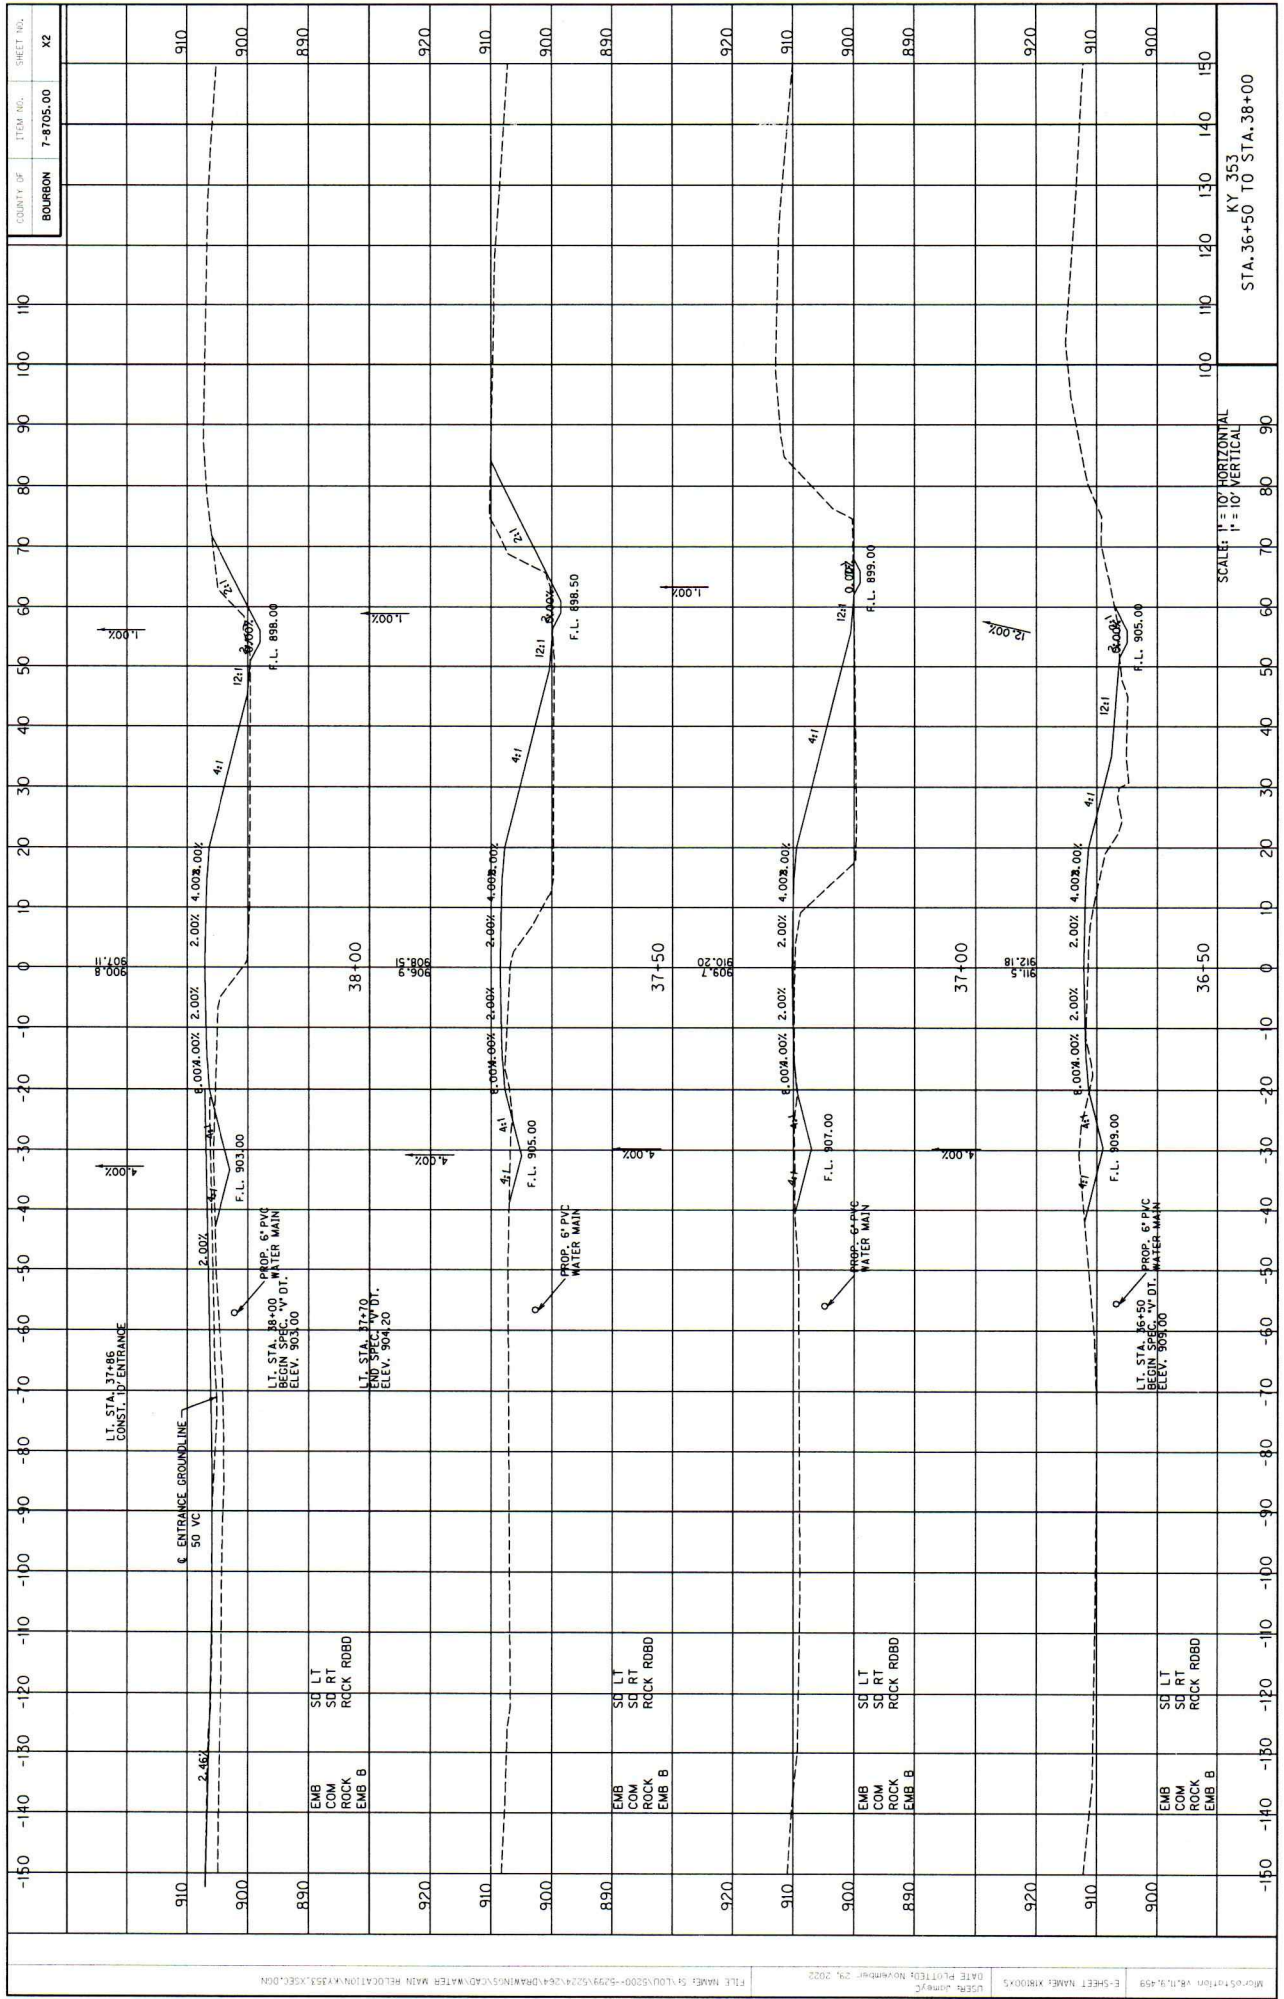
| COUNTY OF | ITEM NO. | SHEET NO. |
|---|---|---|
| BOURBON | 7-8705.00 | X2 |

KY 353
STA. 36+50 TO STA. 38+00

SCALE: 1" = 10' HORIZONTAL
1" = 10' VERTICAL

-150 -140 -130 -120 -110 -100 -90 -80 -70 -60 -50 -40 -30 -20 -10 0 10 20 30 40 50 60 70 80 90 100 110 120 130 140 150

910
900
890

℄ ENTRANCE GROUNDLINE
50 VC

LT. STA. 37+86
CONST. 10' ENTRANCE

2.46%

LT. STA. 38+00
BEGIN SPEC. "V" DT.
ELEV. 903.00

PROP. 6" PVC
WATER MAIN

F.L. 903.00

4.00%
1.00%

2.00% 8.00% 4.00% 2.00% 2.00% 4.00% 2.00%
4:1 4:1 4:1 12:1 8.00% 2:1

907.11
900.8

F.L. 898.00

EMB
COM
ROCK
EMB B

SD LT
SD RT
ROCK RDBD

38+00

920
910
900
890

LT. STA. 37+70
END SPEC. "V" DT.
ELEV. 904.20

4.00%
1.00%

908.51
906.9

PROP. 6" PVC
WATER MAIN

F.L. 905.00

2.00% 8.00% 4.00% 2.00% 2.00% 4.00% 2.00%
4:1 4:1 4:1 12:1 8.00% 2:1

F.L. 898.50

EMB
COM
ROCK
EMB B

SD LT
SD RT
ROCK RDBD

37+50

920
910
900
890

4.00%
1.00%

910.20
909.7

PROP. 6" PVC
WATER MAIN

F.L. 907.00

2.00% 8.00% 4.00% 2.00% 2.00% 4.00% 2.00%
4:1 4:1 4:1 12:1 0.00%

F.L. 899.00

EMB
COM
ROCK
EMB B

SD LT
SD RT
ROCK RDBD

37+00

920
910
900

4.00%
12.00%

912.18
911.5

LT. STA. 36+50
BEGIN SPEC. "V" DT.
ELEV. 909.00

PROP. 6" PVC
WATER MAIN

F.L. 909.00

2.00% 8.00% 4.00% 2.00% 2.00% 4.00% 2.00%
4:1 4:1 4:1 12:1 8.00%

F.L. 905.00

EMB
COM
ROCK
EMB B

SD LT
SD RT
ROCK RDBD

36+50

FILE NAME: S:\LOU\5200--5299\5224\264\DRAWINGS\CAD\WATER MAIN RELOCATION\KY353_XSEC.DGN
USER: Jamey
DATE PLOTTED: November 29, 2022
E-SHEET NAME: X1800XS
MicroStation v8.11.9.459